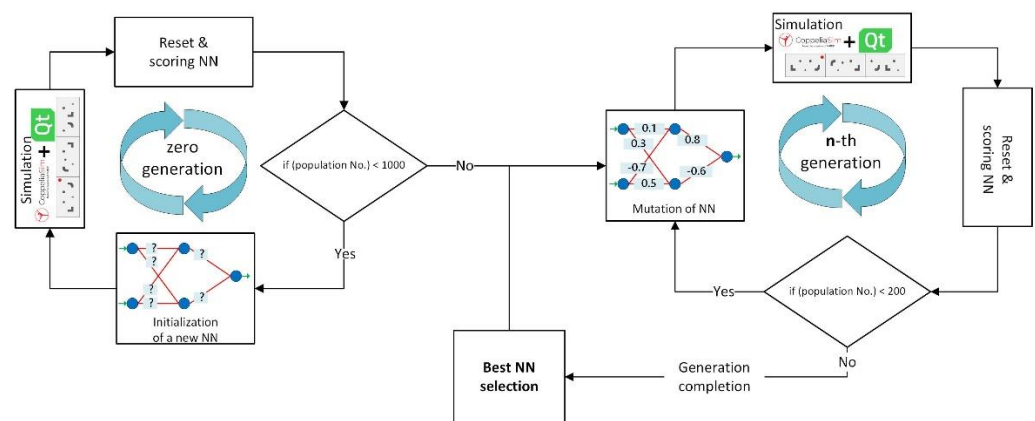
Reset & scoring NN

Simulation
CoppeliaSim
+
Qt

zero generation

if (population No.) < 1000

No

Yes

?
?
?
?
?
?

Initialization of a new NN

Simulation
CoppeliaSim
+
Qt

0.1
0.3
-0.7
0.5
0.8
-0.6

Mutation of NN

n-th generation

Reset & scoring NN

if (population No.) < 200

Yes

No

Best NN selection

Generation completion